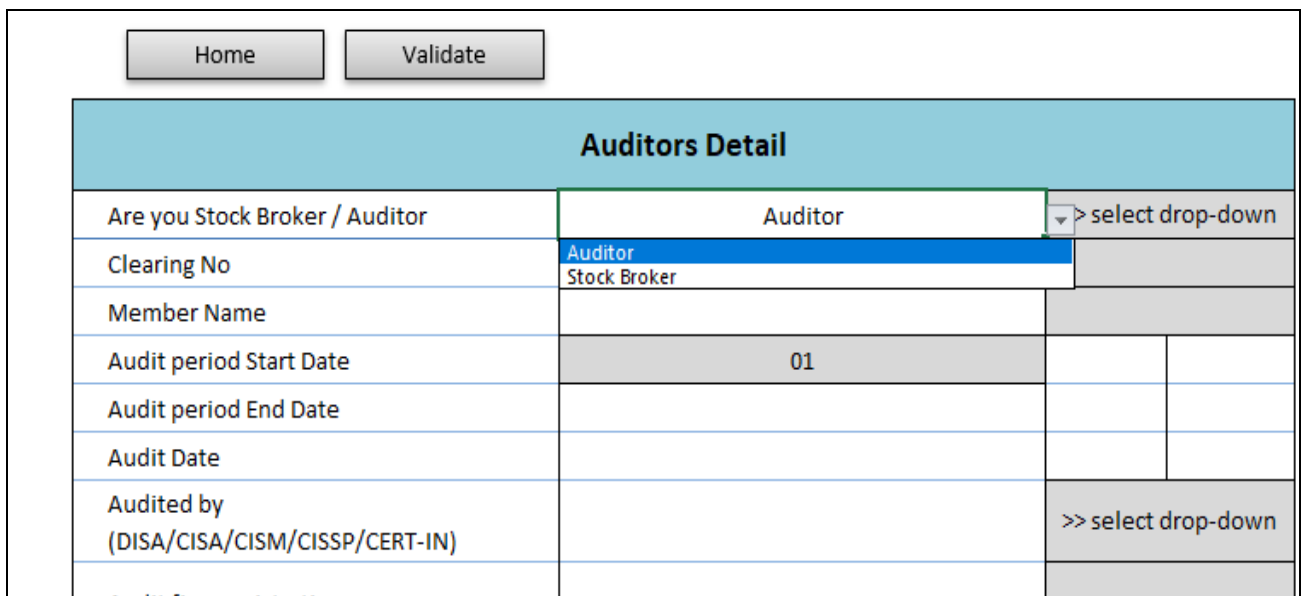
Home | Validate

| Auditors Detail | | |
|---|---|---|
| Are you Stock Broker / Auditor | Auditor | > select drop-down |
| Clearing No | Auditor<br>Stock Broker | |
| Member Name | | |
| Audit period Start Date | 01 | |
| Audit period End Date | | |
| Audit Date | | |
| Audited by (DISA/CISA/CISM/CISSP/CERT-IN) | | >> select drop-down |
| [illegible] | | |